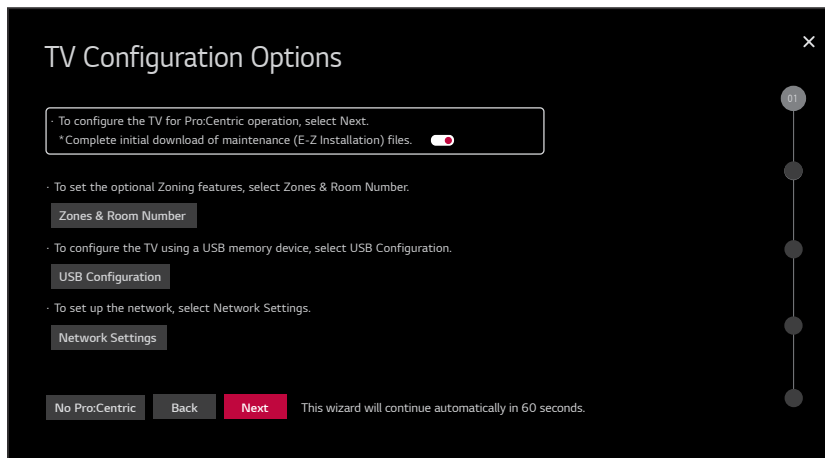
TV Configuration Options

×

01

· To configure the TV for Pro:Centric operation, select Next.
*Complete initial download of maintenance (E-Z Installation) files.

· To set the optional Zoning features, select Zones & Room Number.

Zones & Room Number

· To configure the TV using a USB memory device, select USB Configuration.

USB Configuration

· To set up the network, select Network Settings.

Network Settings

No Pro:Centric Back Next This wizard will continue automatically in 60 seconds.